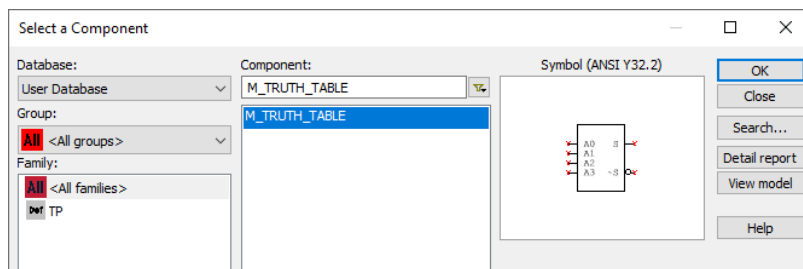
Select a Component

Database:
User Database
Group:
All <All groups>
Family:
All <All families>
TP

Component:
M_TRUTH_TABLE
M_TRUTH_TABLE

Symbol (ANSI Y32.2)

A0
A1
A2
A3
S
~S

OK
Close
Search...
Detail report
View model
Help